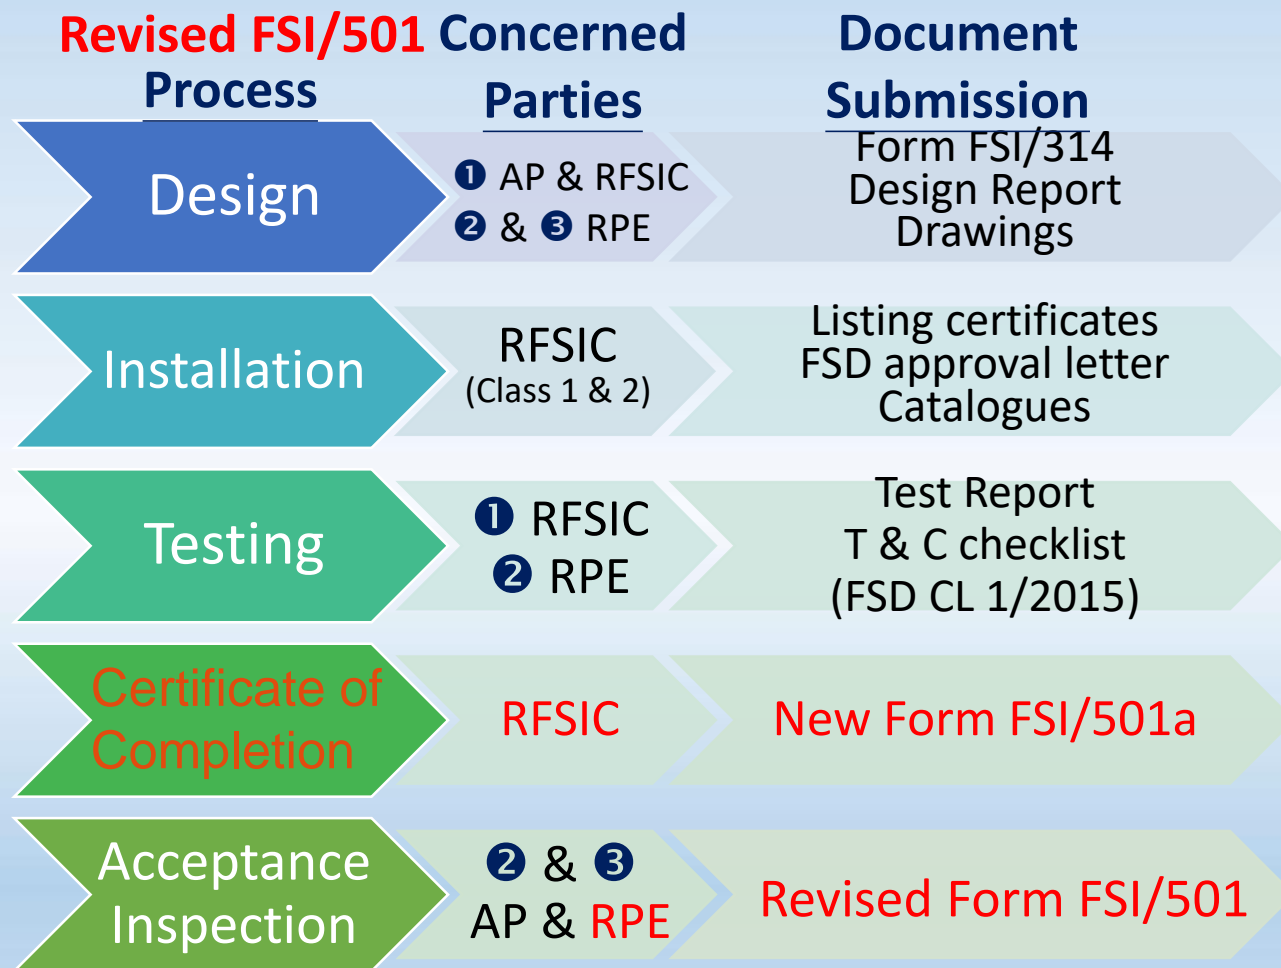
Revised FSI/501 Process | Concerned Parties | Document Submission

Design | ❶ AP & RFSIC ❷ & ❸ RPE | Form FSI/314 Design Report Drawings

Installation | RFSIC (Class 1 & 2) | Listing certificates FSD approval letter Catalogues

Testing | ❶ RFSIC ❷ RPE | Test Report T & C checklist (FSD CL 1/2015)

Certificate of Completion | RFSIC | New Form FSI/501a

Acceptance Inspection | ❷ & ❸ AP & RPE | Revised Form FSI/501